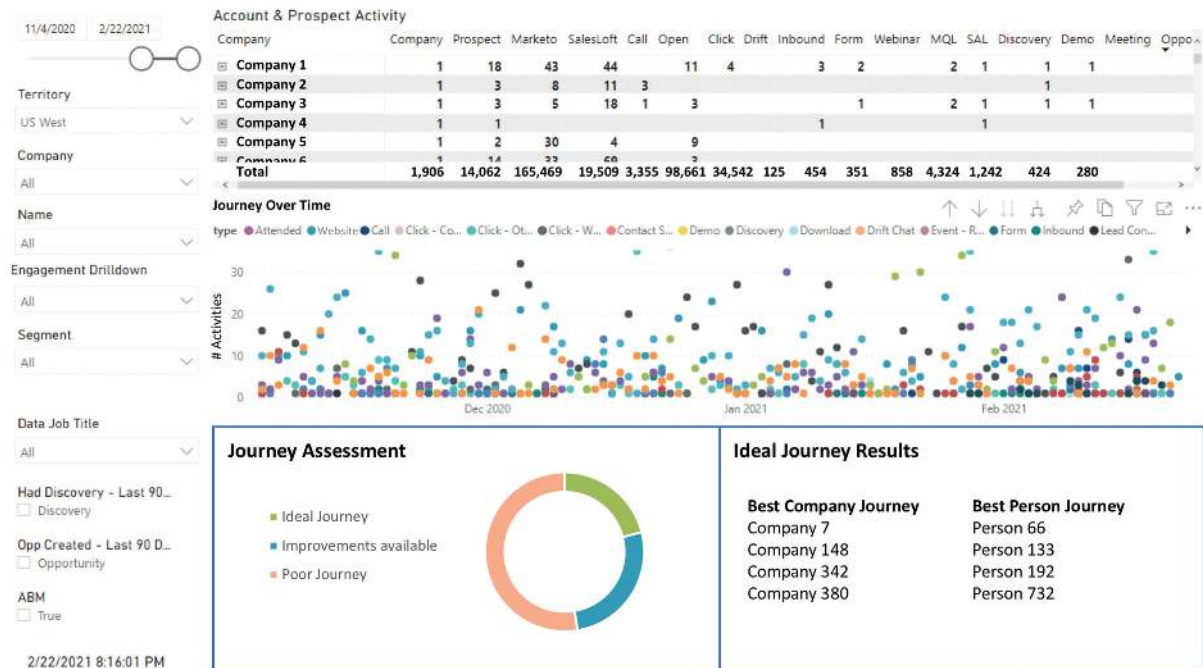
11/4/2020 2/22/2021

Territory
US West

Company
All

Name
All

Engagement Drilldown
All

Segment
All

Data Job Title
All

Had Discovery - Last 90...
Discovery

Opp Created - Last 90 D...
Opportunity

ABM
True

2/22/2021 8:16:01 PM

Account & Prospect Activity

| Company | Company | Prospect | Marketo | SalesLoft | Call | Open | Click | Drift | Inbound | Form | Webinar | MQL | SAL | Discovery | Demo | Meeting | Oppo |
|---|---|---|---|---|---|---|---|---|---|---|---|---|---|---|---|---|---|
| Company 1 | 1 | 18 | 43 | 44 | | 11 | 4 | | 3 | 2 | | 2 | 1 | 1 | 1 | | |
| Company 2 | 1 | 3 | 8 | 11 | 3 | | | | | | | | | 1 | | | |
| Company 3 | 1 | 3 | 5 | 18 | 1 | 3 | | | | 1 | | 2 | 1 | 1 | 1 | | |
| Company 4 | 1 | 1 | | | | | | | 1 | | | | 1 | | | | |
| Company 5 | 1 | 2 | 30 | 4 | | 9 | | | | | | | | | | | |
| Company 6 | 1 | 14 | 33 | 69 | | 3 | | | | | | | | | | | |
| Total | 1,906 | 14,062 | 165,469 | 19,509 | 3,355 | 98,661 | 34,542 | 125 | 454 | 351 | 858 | 4,324 | 1,242 | 424 | 280 | | |

Journey Over Time

type ● Attended ● Website ● Call ● Click - Co... ● Click - Ot... ● Click - W... ● Contact S... ● Demo ● Discovery ● Download ● Drift Chat ● Event - R... ● Form ● Inbound ● Lead Con...

# Activities
30
20
10
0
Dec 2020
Jan 2021
Feb 2021

Journey Assessment

Ideal Journey
Improvements available
Poor Journey

Ideal Journey Results

Best Company Journey
Company 7
Company 148
Company 342
Company 380

Best Person Journey
Person 66
Person 133
Person 192
Person 732